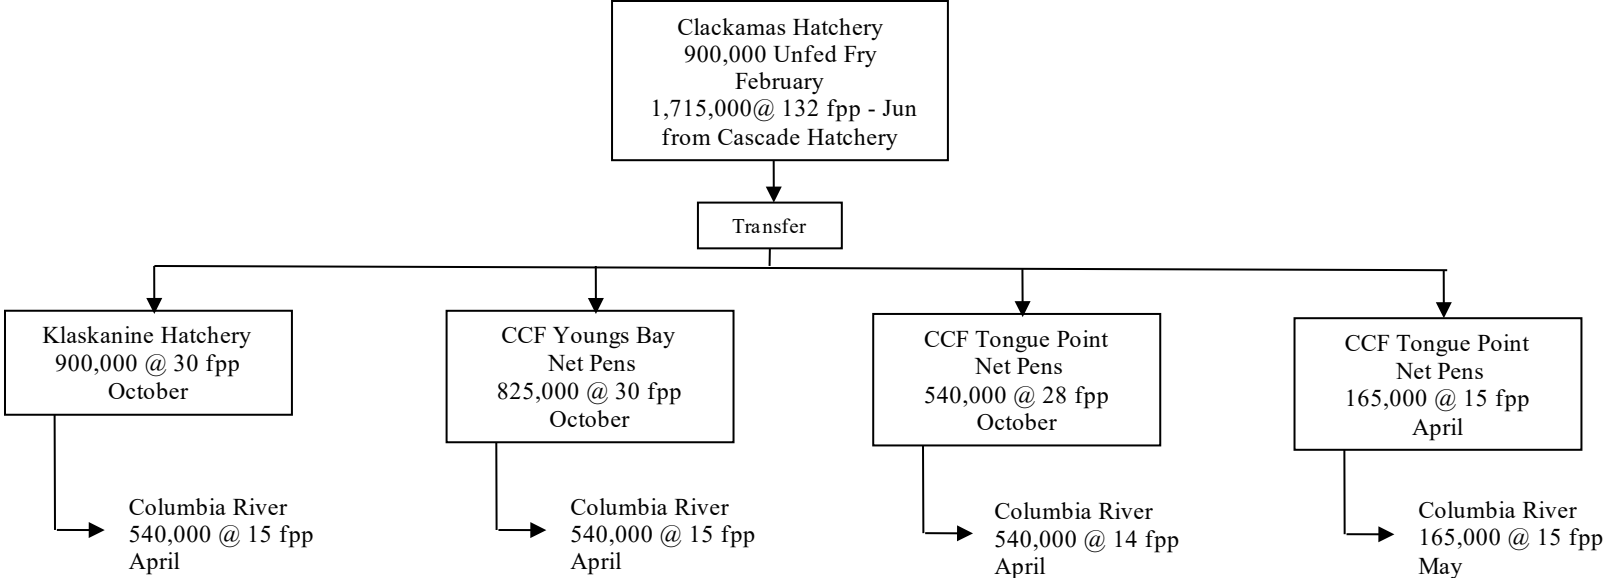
Clackamas Hatchery
900,000 Unfed Fry
February
1,715,000@ 132 fpp - Jun
from Cascade Hatchery

Transfer

Klaskanine Hatchery
900,000 @ 30 fpp
October

Columbia River
540,000 @ 15 fpp
April

CCF Youngs Bay
Net Pens
825,000 @ 30 fpp
October

Columbia River
540,000 @ 15 fpp
April

CCF Tongue Point
Net Pens
540,000 @ 28 fpp
October

Columbia River
540,000 @ 14 fpp
April

CCF Tongue Point
Net Pens
165,000 @ 15 fpp
April

Columbia River
165,000 @ 15 fpp
May